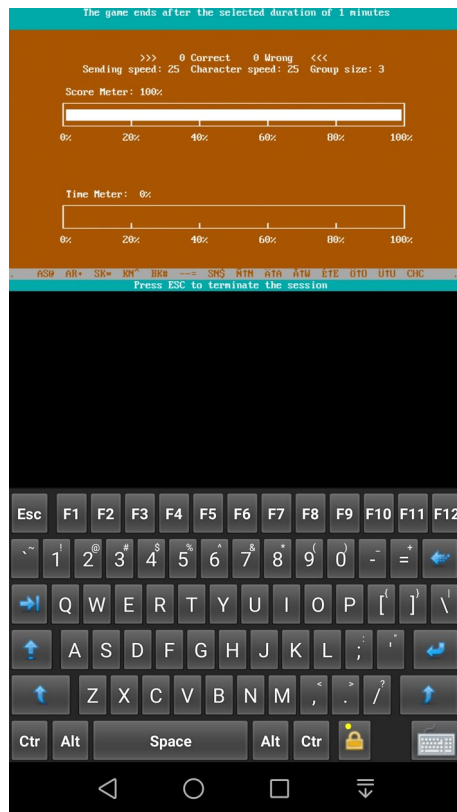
The game ends after the selected duration of 1 minutes

>>> 0 Correct 0 Wrong <<<
Sending speed: 25 Character speed: 25 Group size: 3

Score Meter: 100%

0% 20% 40% 60% 80% 100%

Time Meter: 0%

0% 20% 40% 60% 80% 100%

. AS@ AR+ SK= KN^ BK# -=- SN$ NTN ATA ATW ETE OTO UTU CHC

Press ESC to terminate the session

Esc F1 F2 F3 F4 F5 F6 F7 F8 F9 F10 F11 F12
` ~ 1 ! 2 @ 3 # 4 $ 5 % 6 ^ 7 & 8 * 9 ( 0 ) - _ = +
Q W E R T Y U I O P [ { ] } \ |
A S D F G H J K L ; : ' "
Z X C V B N M , < . > / ?
Ctr Alt Space Alt Ctr